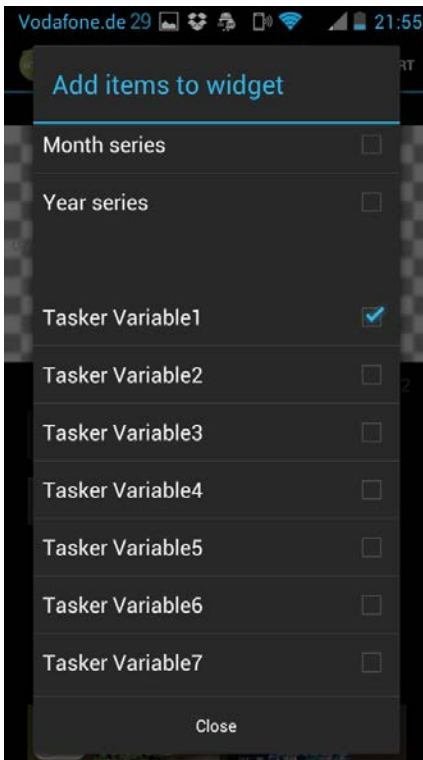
Vodafone.de 29 21:55

Add items to widget

Month series

Year series

Tasker Variable1

Tasker Variable2

Tasker Variable3

Tasker Variable4

Tasker Variable5

Tasker Variable6

Tasker Variable7

Close